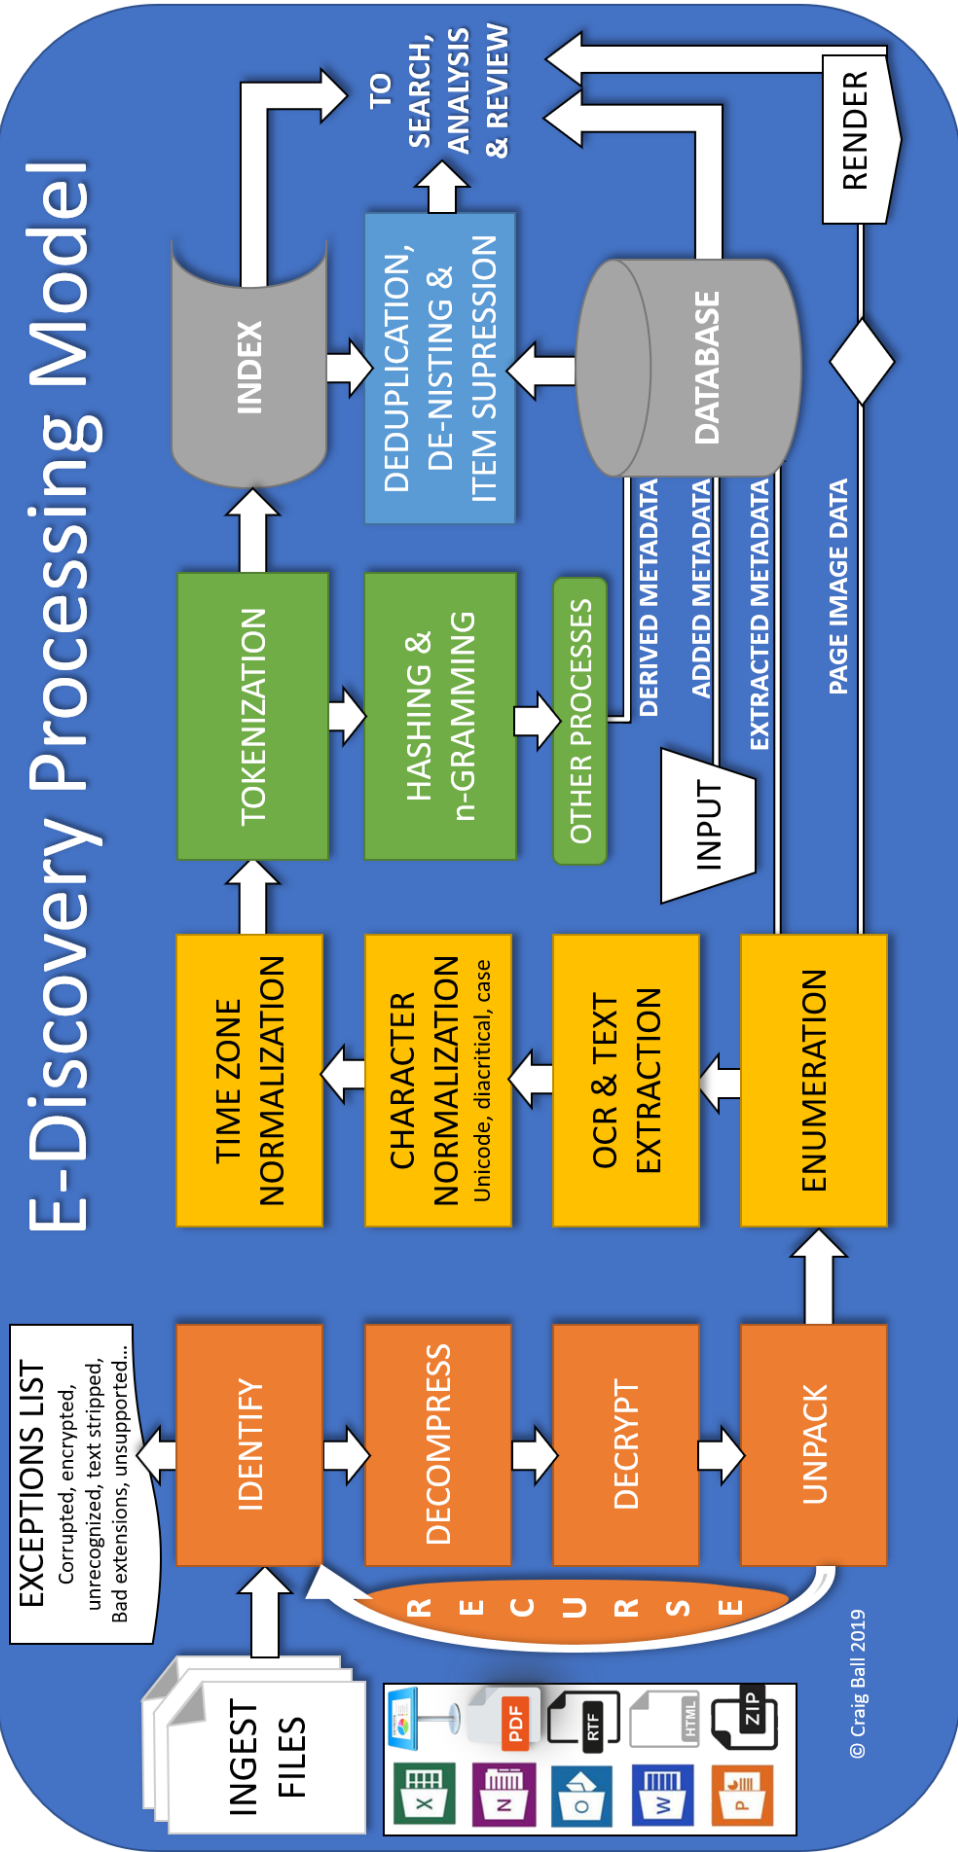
E-Discovery Processing Model

INGEST FILES

PDF
RTF
HTML
ZIP

EXCEPTIONS LIST
Corrupted, encrypted, unrecognized, text stripped, Bad extensions, unsupported…

IDENTIFY
DECOMPRESS
DECRYPT
UNPACK

R E C U R S E

ENUMERATION
OCR & TEXT EXTRACTION
CHARACTER NORMALIZATION
Unicode, diacritical, case
TIME ZONE NORMALIZATION

TOKENIZATION
HASHING & n-GRAMMING
OTHER PROCESSES

INPUT

DERIVED METADATA
ADDED METADATA
EXTRACTED METADATA
PAGE IMAGE DATA

INDEX
DEDUPLICATION, DE-NISTING & ITEM SUPRESSION
DATABASE

RENDER

TO SEARCH, ANALYSIS & REVIEW

© Craig Ball 2019